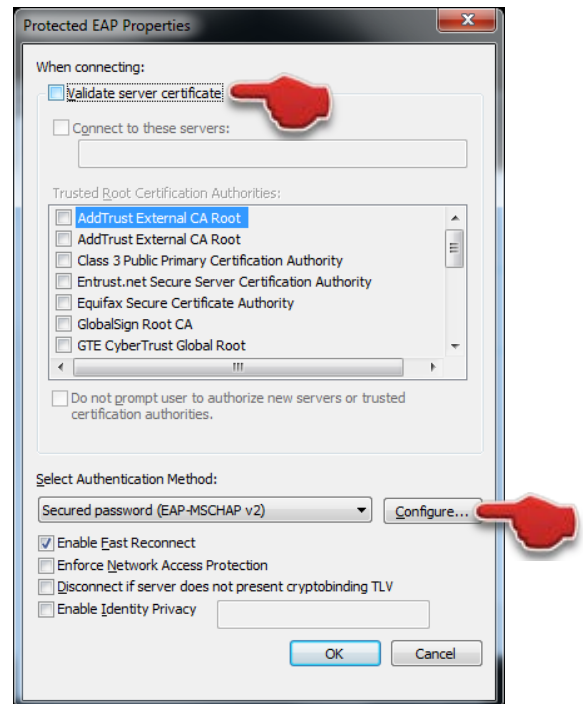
Protected EAP Properties

When connecting:

Validate server certificate

Connect to these servers:

Trusted Root Certification Authorities:

AddTrust External CA Root
AddTrust External CA Root
Class 3 Public Primary Certification Authority
Entrust.net Secure Server Certification Authority
Equifax Secure Certificate Authority
GlobalSign Root CA
GTE CyberTrust Global Root

Do not prompt user to authorize new servers or trusted certification authorities.

Select Authentication Method:

Secured password (EAP-MSCHAP v2)

Configure...

Enable Fast Reconnect
Enforce Network Access Protection
Disconnect if server does not present cryptobinding TLV
Enable Identity Privacy

OK

Cancel